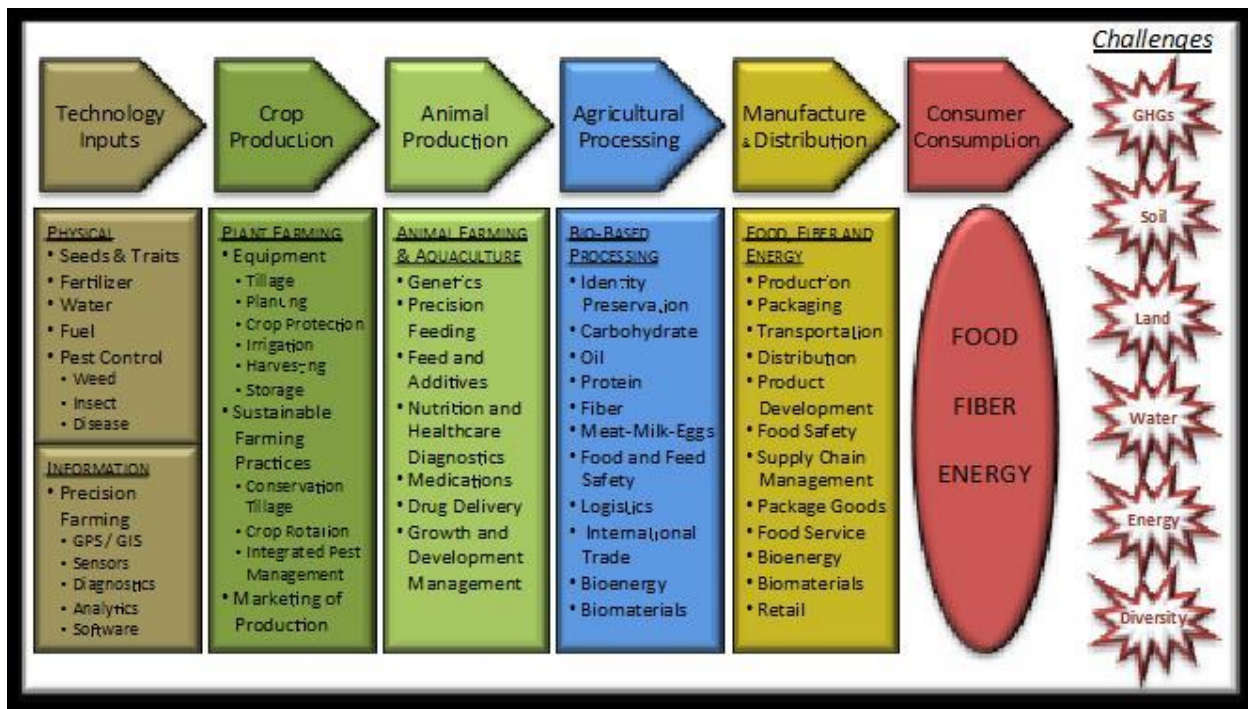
Technology Inputs

Crop Production

Animal Production

Agricultural Processing

Manufacture & Distribution

Consumer Consumption

Challenges

GHGs

Soil

Land

Water

Energy

Diversity

PHYSICAL
• Seeds & Traits
• Fertilizer
• Water
• Fuel
• Pest Control
  • Weed
  • Insect
  • Disease

INFORMATION
• Precision Farming
  • GPS / GIS
  • Sensors
  • Diagnostics
  • Analytics
  • Software

PLANT FARMING
• Equipment
  • Tillage
  • Planting
  • Crop Protection
  • Irrigation
  • Harvesting
  • Storage
• Sustainable Farming Practices
  • Conservation Tillage
  • Crop Rotation
  • Integrated Pest Management
• Marketing of Production

ANIMAL FARMING & AQUACULTURE
• Genetics
• Precision Feeding
• Feed and Additives
• Nutrition and Healthcare Diagnostics
• Medications
• Drug Delivery
• Growth and Development Management

BIO-BASED PROCESSING
• Identity Preservation
• Carbohydrate
• Oil
• Protein
• Fiber
• Meat-Milk-Eggs
• Food and Feed Safety
• Logistics
• International Trade
• Bioenergy
• Biomaterials

FOOD, FIBER AND ENERGY
• Production
• Packaging
• Transportation
• Distribution
• Product Development
• Food Safety
• Supply Chain Management
• Package Goods
• Food Service
• Bioenergy
• Biomaterials
• Retail

FOOD

FIBER

ENERGY